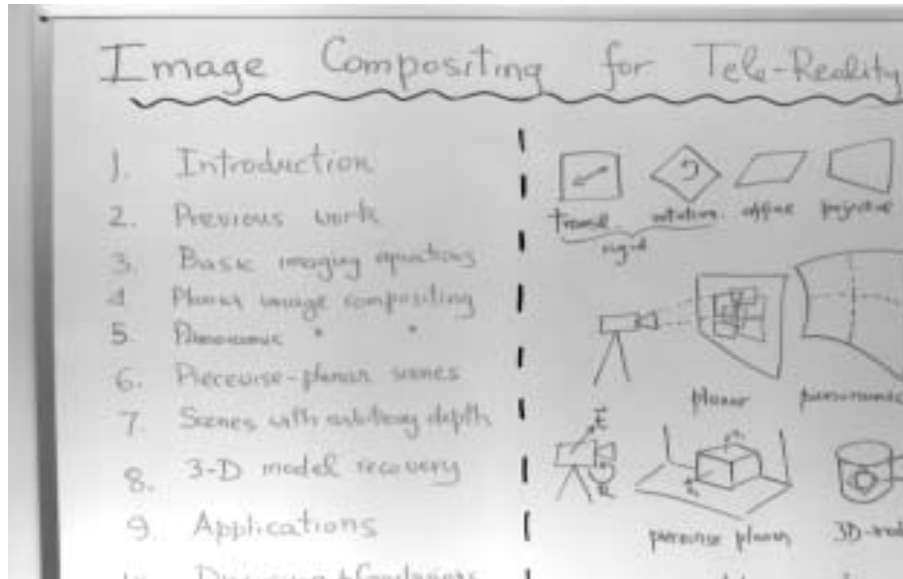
Image Compositing for Tele-Reality

1. Introduction
2. Previous work
3. Basic imaging equations
4. Planar image compositing
5. Panoramic " "
6. Piecewise-planar scenes
7. Scenes with arbitrary depth
8. 3-D model recovery
9. Applications
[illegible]

translation rotation affine projective
rigid

planar panoramic

t
R

piecewise planar 3D-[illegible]